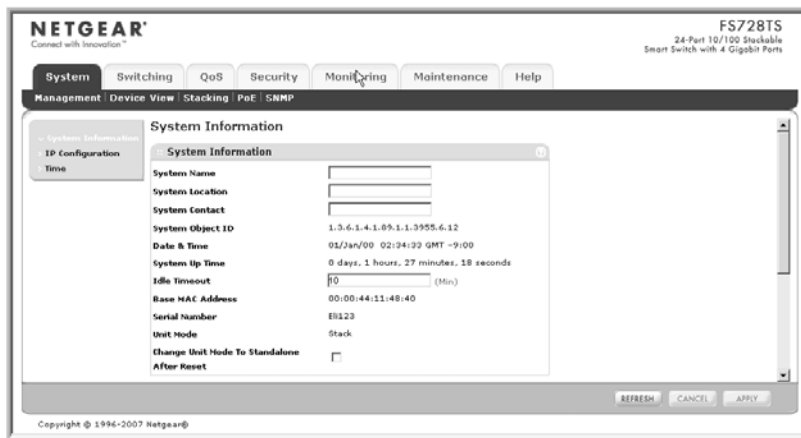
NETGEAR®
Connect with Innovation™

FS728TS
24-Port 10/100 Stackable
Smart Switch with 4 Gigabit Ports

System | Switching | QoS | Security | Monitoring | Maintenance | Help

Management | Device View | Stacking | PoE | SNMP

System Information
IP Configuration
Time

System Information

System Information

| | |
|---|---|
| System Name | |
| System Location | |
| System Contact | |
| System Object ID | 1.3.6.1.4.1.89.1.1.3955.6.12 |
| Date & Time | 01/Jan/00 02:34:33 GMT -9:00 |
| System Up Time | 0 days, 1 hours, 27 minutes, 18 seconds |
| Idle Timeout | 10 (Min) |
| Base MAC Address | 00:00:44:11:48:40 |
| Serial Number | E8123 |
| Unit Mode | Stack |
| Change Unit Mode To Standalone After Reset | |

REFRESH CANCEL APPLY

Copyright © 1996-2007 Netgear®